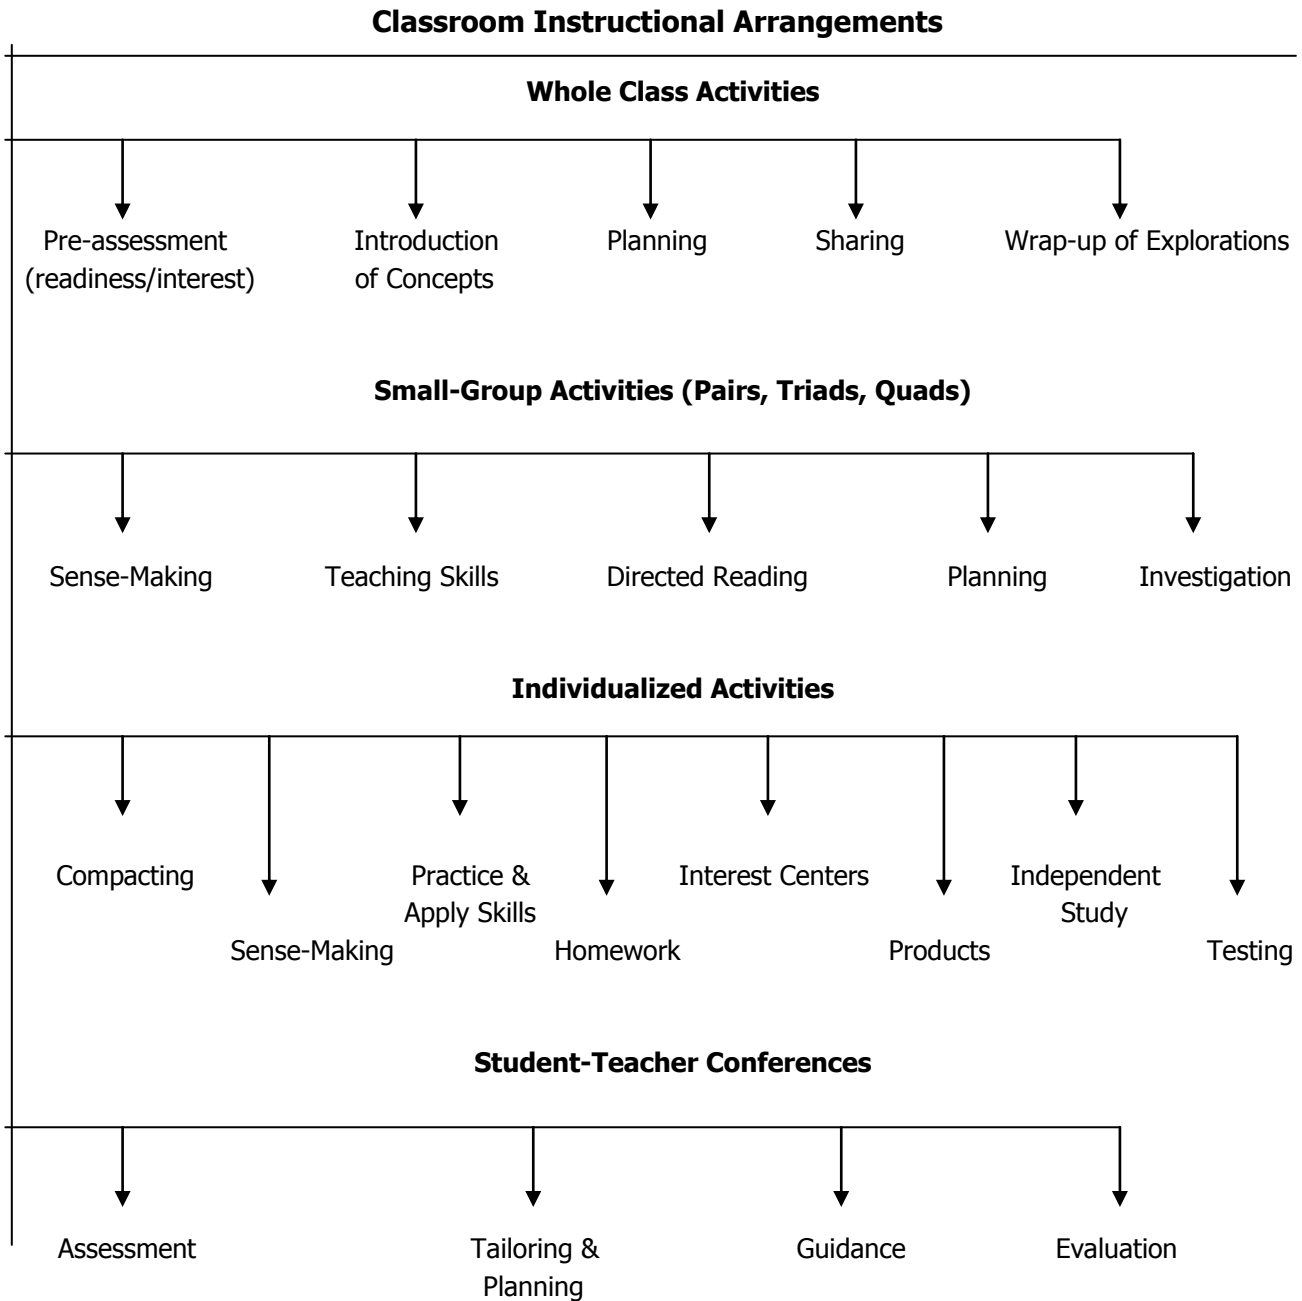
**Classroom Instructional Arrangements**

**Whole Class Activities**

Pre-assessment (readiness/interest)

Introduction of Concepts

Planning

Sharing

Wrap-up of Explorations

**Small-Group Activities (Pairs, Triads, Quads)**

Sense-Making

Teaching Skills

Directed Reading

Planning

Investigation

**Individualized Activities**

Compacting

Sense-Making

Practice & Apply Skills

Homework

Interest Centers

Products

Independent Study

Testing

**Student-Teacher Conferences**

Assessment

Tailoring & Planning

Guidance

Evaluation